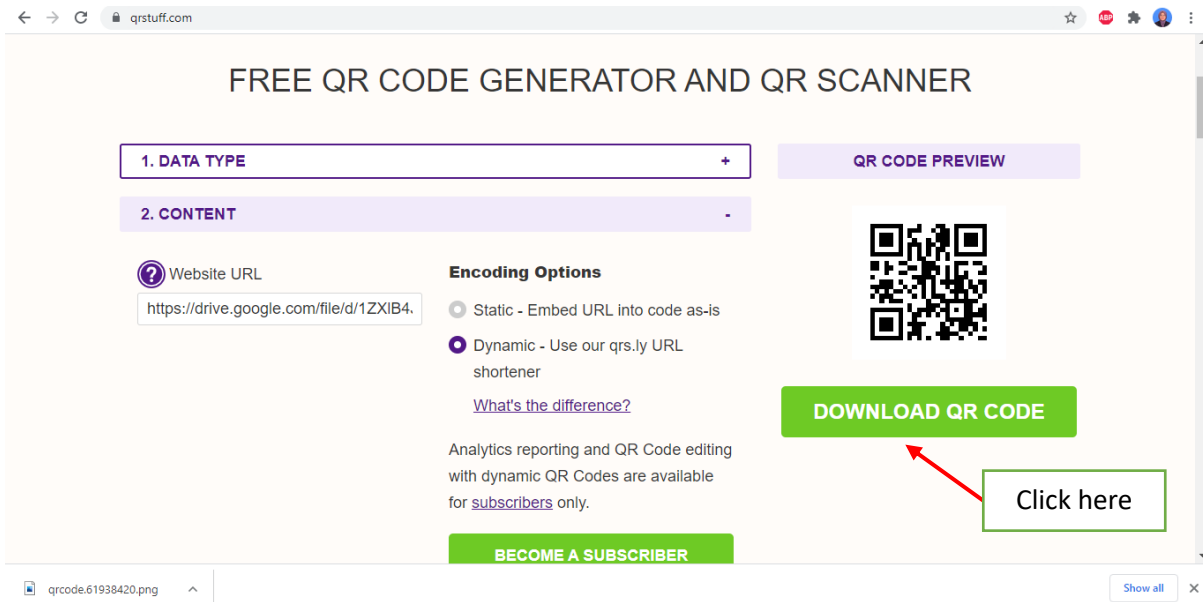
qrstuff.com

ABP

FREE QR CODE GENERATOR AND QR SCANNER

1. DATA TYPE +

2. CONTENT -

? Website URL

https://drive.google.com/file/d/1ZXlB4

Encoding Options

Static - Embed URL into code as-is

Dynamic - Use our qrs.ly URL shortener

What's the difference?

Analytics reporting and QR Code editing with dynamic QR Codes are available for subscribers only.

BECOME A SUBSCRIBER

QR CODE PREVIEW

DOWNLOAD QR CODE

Click here

qrcode.61938420.png

Show all